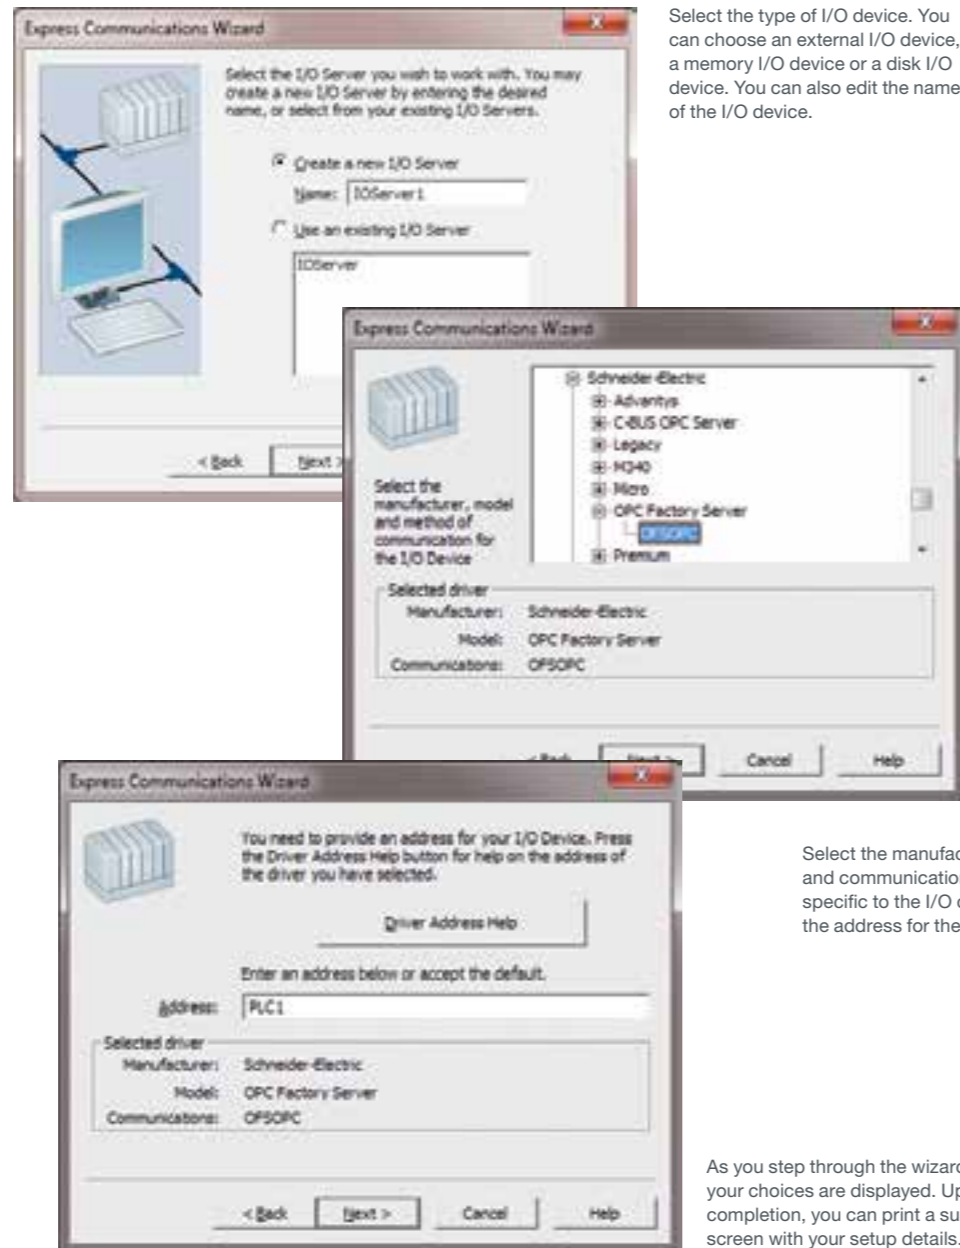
Express Communications Wizard

Select the I/O Server you wish to work with. You may create a new I/O Server by entering the desired name, or select from your existing I/O Servers.

Create a new I/O Server

Name: IOServer1

Use an existing I/O Server

IOServer

< Back

Next >

Select the type of I/O device. You can choose an external I/O device, a memory I/O device or a disk I/O device. You can also edit the name of the I/O device.

Express Communications Wizard

Select the manufacturer, model and method of communication for the I/O Device

Schneider-Electric
Advantys
C-BUS OPC Server
Legacy
M340
Micro
OPC Factory Server
OFSOPC
Premium

Selected driver
Manufacturer: Schneider-Electric
Model: OPC Factory Server
Communications: OFSOPC

< Back

Next >

Cancel

Help

Express Communications Wizard

You need to provide an address for your I/O Device. Press the Driver Address Help button for help on the address of the driver you have selected.

Driver Address Help

Enter an address below or accept the default.

Address: PLC1

Selected driver
Manufacturer: Schneider-Electric
Model: OPC Factory Server
Communications: OFSOPC

< Back

Next >

Cancel

Help

Select the manufac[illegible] and communicatio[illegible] specific to the I/O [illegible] the address for the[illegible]

As you step through the wizard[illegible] your choices are displayed. Up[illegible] completion, you can print a su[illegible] screen with your setup details.